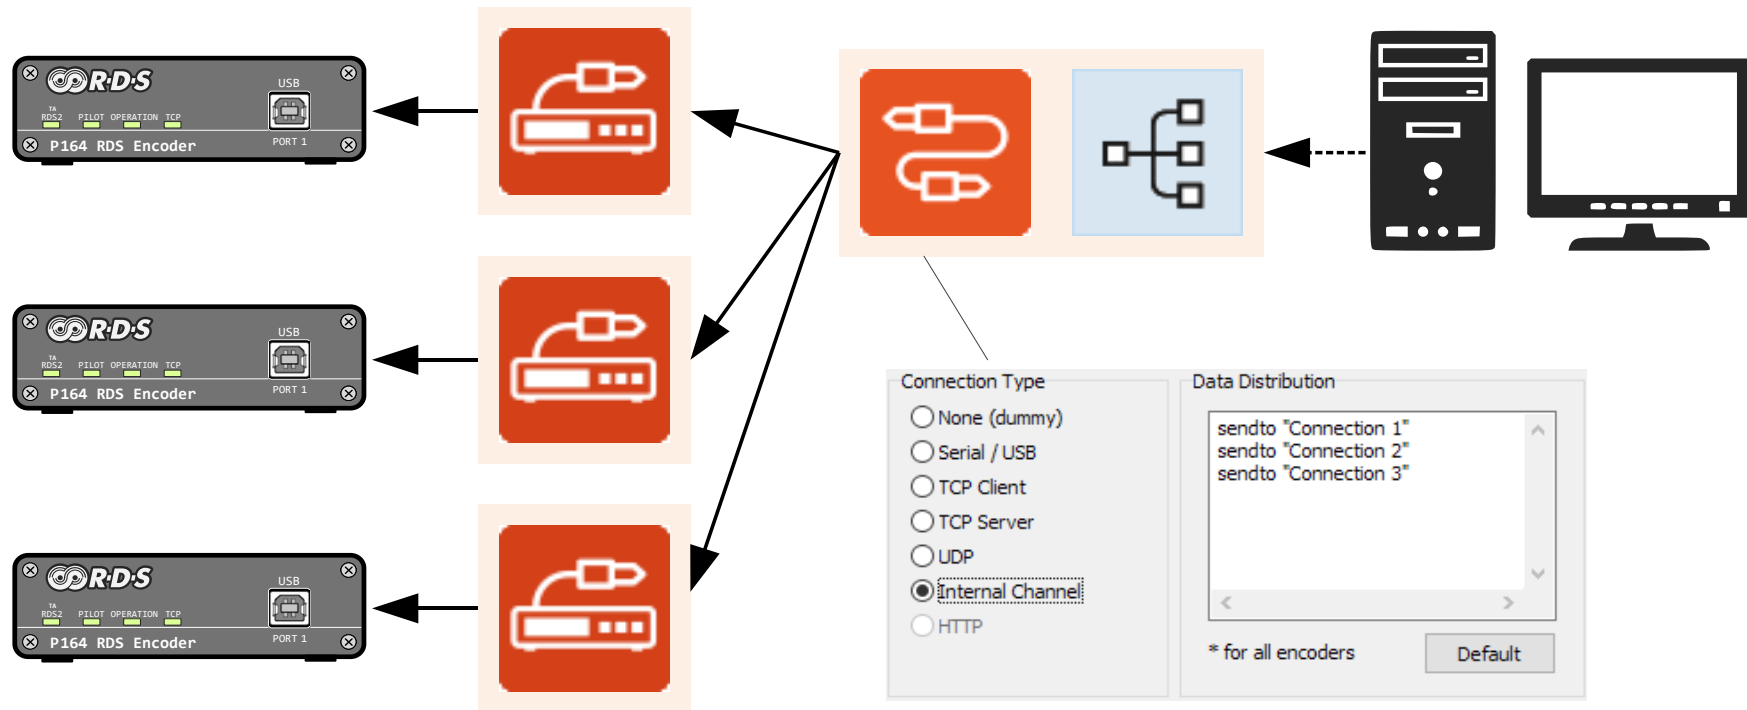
R·D·S
USB
TA RDS2 PILOT OPERATION TCP
P164 RDS Encoder
PORT 1

R·D·S
USB
TA RDS2 PILOT OPERATION TCP
P164 RDS Encoder
PORT 1

R·D·S
USB
TA RDS2 PILOT OPERATION TCP
P164 RDS Encoder
PORT 1

Connection Type
None (dummy)
Serial / USB
TCP Client
TCP Server
UDP
Internal Channel
HTTP

Data Distribution
sendto "Connection 1"
sendto "Connection 2"
sendto "Connection 3"

* for all encoders
Default